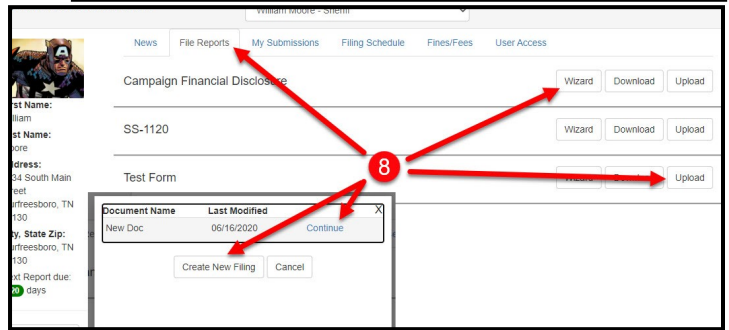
William Moore - Sheriff

rst Name:
illiam
st Name:
oore
ddress:
34 South Main
reet
urfreesboro, TN
130
ty, State Zip:
urfreesboro, TN
130
xt Report due:
70 days

News File Reports My Submissions Filing Schedule Fines/Fees User Access

Campaign Financial Disclosure
Wizard Download Upload

SS-1120
Wizard Download Upload

Test Form
Wizard Download Upload

8

| Document Name | Last Modified | |
|---|---|---|
| New Doc | 06/16/2020 | Continue |

X

Create New Filing Cancel